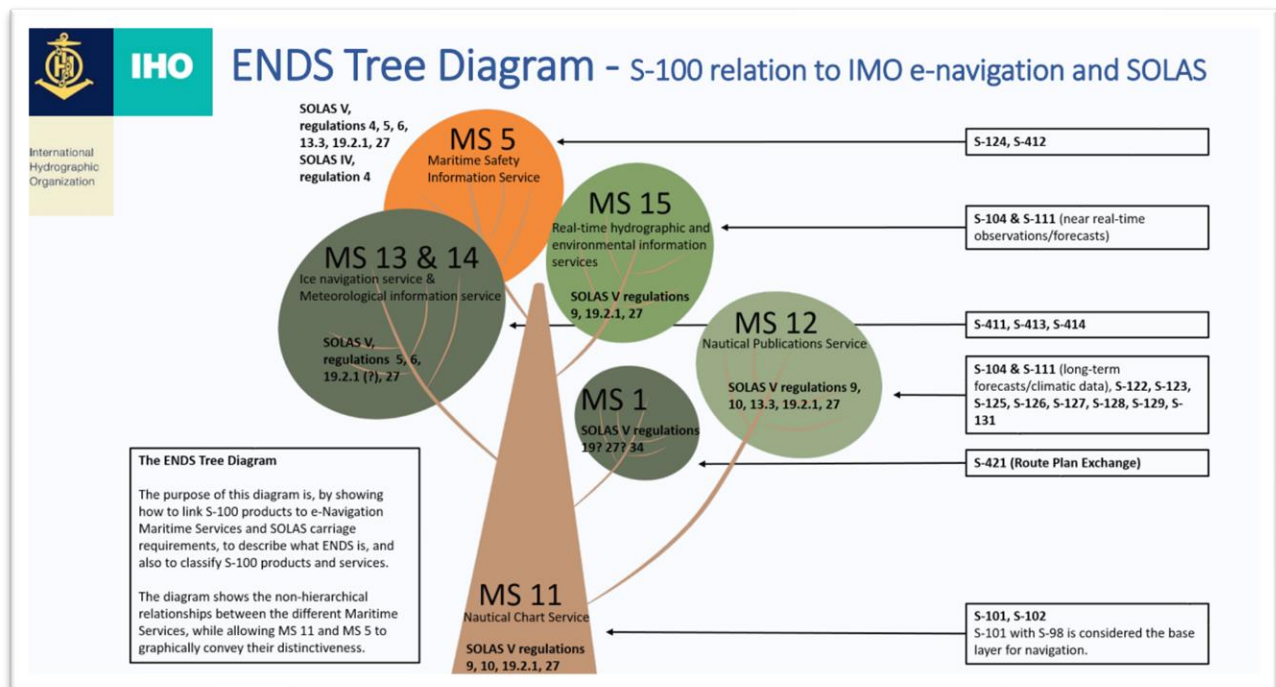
IHO

International Hydrographic Organization

ENDS Tree Diagram - S-100 relation to IMO e-navigation and SOLAS

SOLAS V, regulations 4, 5, 6, 13.3, 19.2.1, 27
SOLAS IV, regulation 4

MS 5
Maritime Safety Information Service

S-124, S-412

MS 15
Real-time hydrographic and environmental information services

SOLAS V regulations 9, 19.2.1, 27

S-104 & S-111 (near real-time observations/forecasts)

MS 13 & 14
Ice navigation service & Meteorological information service

SOLAS V, regulations 5, 6, 19.2.1 (?), 27

MS 12
Nautical Publications Service

SOLAS V regulations 9, 10, 13.3, 19.2.1, 27

S-411, S-413, S-414

S-104 & S-111 (long-term forecasts/climatic data), S-122, S-123, S-125, S-126, S-127, S-128, S-129, S-131

MS 1
SOLAS V regulations 19? 27? 34

S-421 (Route Plan Exchange)

The ENDS Tree Diagram

The purpose of this diagram is, by showing how to link S-100 products to e-Navigation Maritime Services and SOLAS carriage requirements, to describe what ENDS is, and also to classify S-100 products and services.

The diagram shows the non-hierarchical relationships between the different Maritime Services, while allowing MS 11 and MS 5 to graphically convey their distinctiveness.

MS 11
Nautical Chart Service

SOLAS V regulations 9, 10, 19.2.1, 27

S-101, S-102
S-101 with S-98 is considered the base layer for navigation.